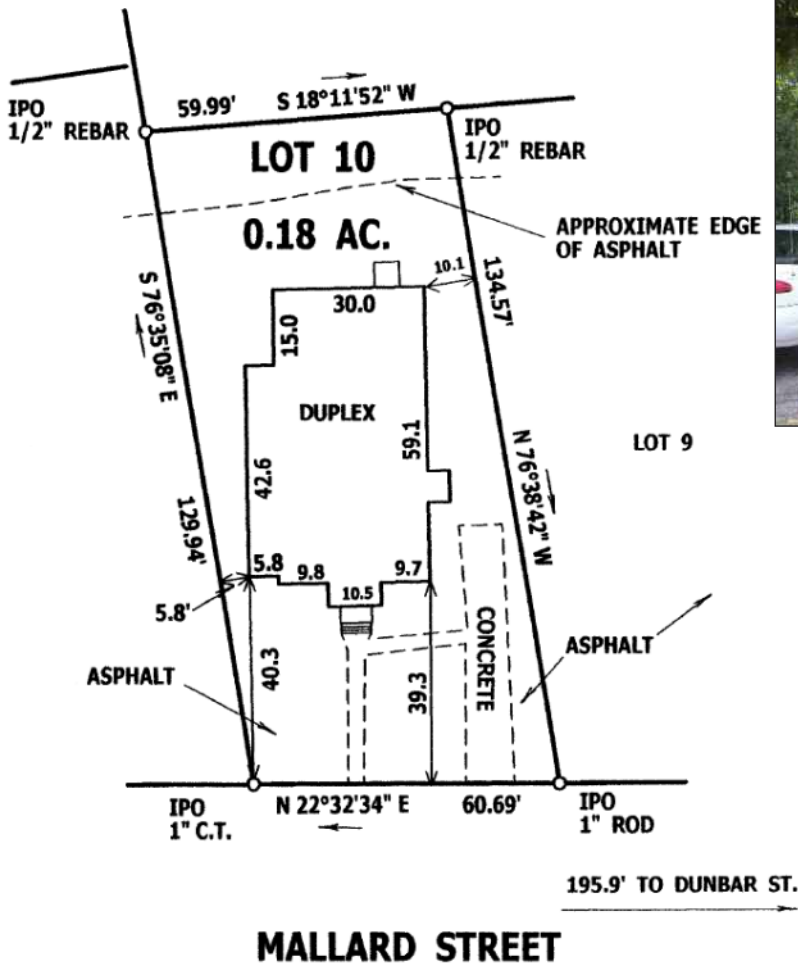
IPO
1/2" REBAR

59.99'

S 18°11'52" W

IPO
1/2" REBAR

LOT 10

0.18 AC.

APPROXIMATE EDGE OF ASPHALT

S 76°35'08" E

10.1

134.57'

30.0

15.0

DUPLEX

59.1

LOT 9

N 76°38'42" W

42.6

129.94'

5.8

9.8

10.5

9.7

5.8'

CONCRETE

ASPHALT

ASPHALT

40.3

39.3

IPO
1" C.T.

N 22°32'34" E

60.69'

IPO
1" ROD

195.9' TO DUNBAR ST.

MALLARD STREET